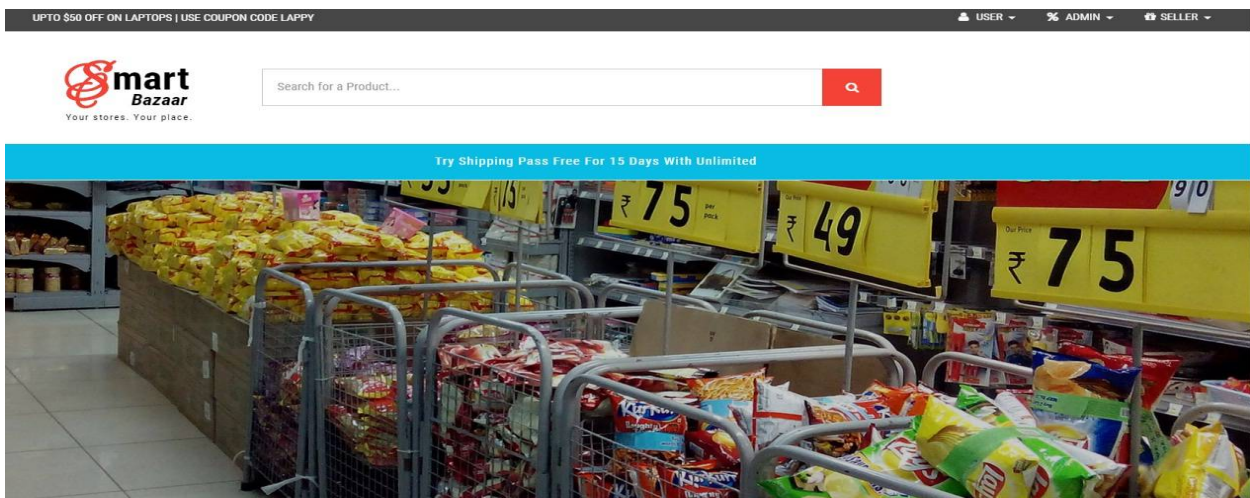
UPTO $50 OFF ON LAPTOPS | USE COUPON CODE LAPPY

USER ▾ ADMIN ▾ SELLER ▾

Smart Bazaar
Your stores. Your place.

Search for a Product...

Try Shipping Pass Free For 15 Days With Unlimited

₹75 per pack

₹49

Our Price ₹75

90